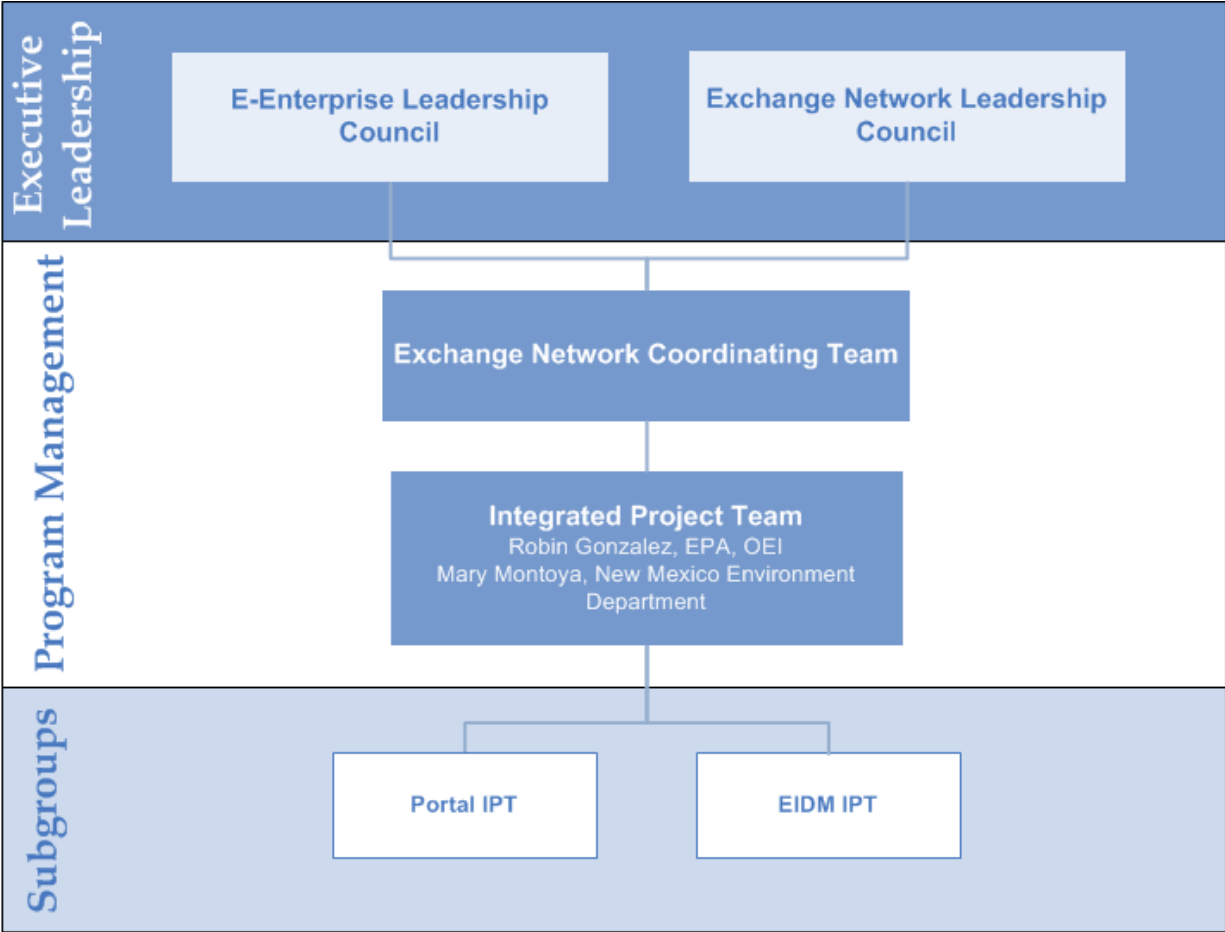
Executive Leadership

E-Enterprise Leadership Council

Exchange Network Leadership Council

Program Management

Exchange Network Coordinating Team

Integrated Project Team
Robin Gonzalez, EPA, OEI
Mary Montoya, New Mexico Environment Department

Subgroups

Portal IPT

EIDM IPT